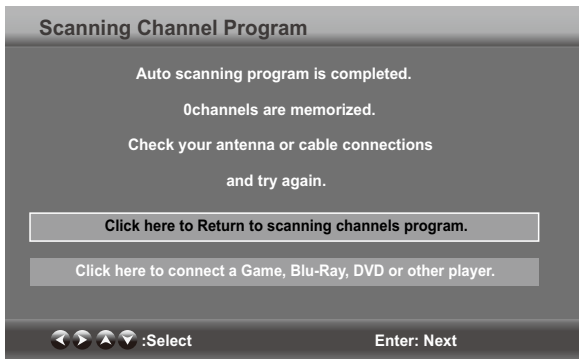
Scanning Channel Program

Auto scanning program is completed.

0channels are memorized.

Check your antenna or cable connections

and try again.

Click here to Return to scanning channels program.

Click here to connect a Game, Blu-Ray, DVD or other player.

:Select

Enter: Next